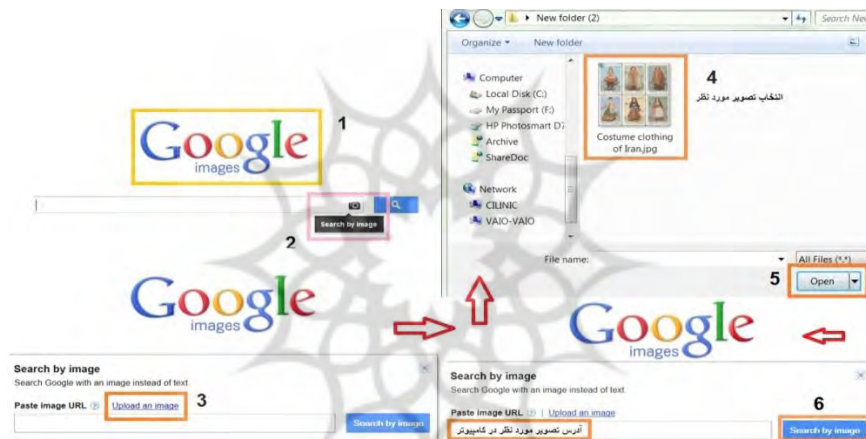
Google images

1

Search by image

2

Google images

Search by image
Search Google with an image instead of text
Paste image URL ? Upload an image 3
Search by image

New folder (2)
Search New
Organize ▾ New folder
Computer
Local Disk (C:)
My Passport (F:)
HP Photosmart D7
Archive
ShareDoc
Network
CLINIC
VAIO-VAIO
Costume clothing of Iran.jpg
4
انتخاب تصویر مورد نظر
File name:
All Files (*.*)
5 Open

Google images

Search by image
Search Google with an image instead of text
Paste image URL ? | Upload an image
آدرس تصویر مورد نظر در کامپیوتر
6
Search by image